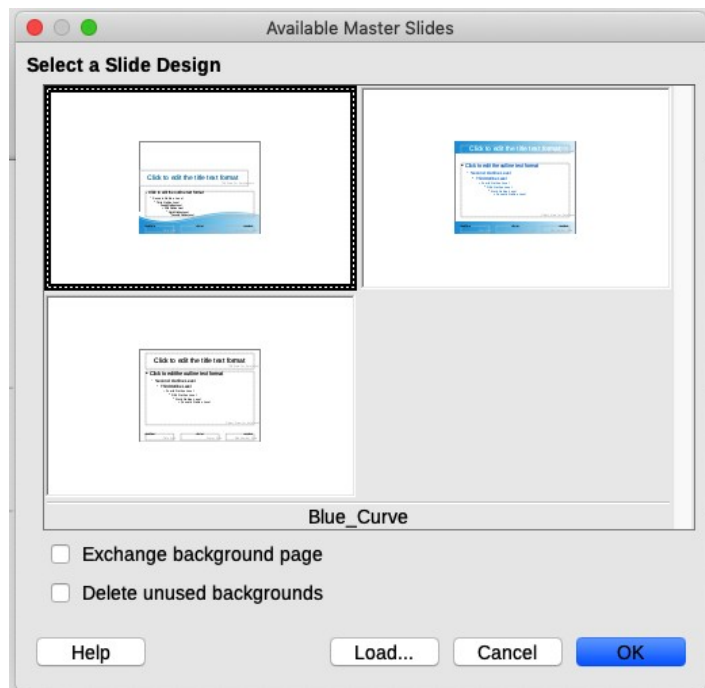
Available Master Slides

Select a Slide Design

Click to edit the title text format

Click to edit the outline text format

Click to edit the title text format

Click to edit the outline text format

Click to edit the title text format

Click to edit the outline text format

Blue_Curve

Exchange background page

Delete unused backgrounds

Help

Load...

Cancel

OK